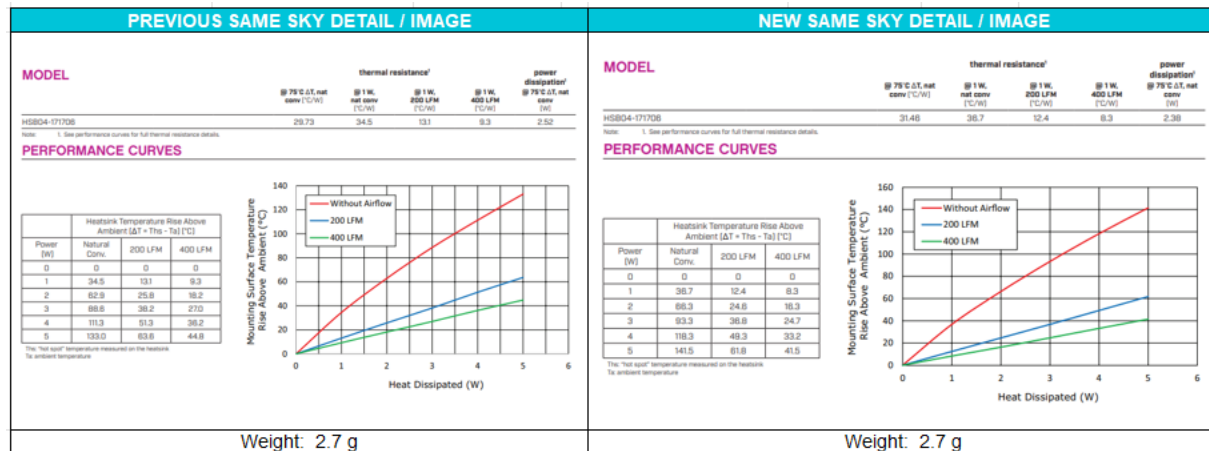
PREVIOUS SAME SKY DETAIL / IMAGE

MODEL

| | thermal resistance¹ | | | | power dissipation¹ |
|---|---|---|---|---|---|
| | @ 75°C ΔT, nat conv (°C/W) | @ 1 W, nat conv (°C/W) | @ 1 W, 200 LFM (°C/W) | @ 1 W, 400 LFM (°C/W) | @ 75°C ΔT, nat conv (W) |
| HSB04-171706 | 29.73 | 34.5 | 13.1 | 9.3 | 2.52 |

Note: 1. See performance curves for full thermal resistance details.

PERFORMANCE CURVES

| Power (W) | Heatsink Temperature Rise Above Ambient (ΔT = Ths - Ta) (°C) Natural Conv. | 200 LFM | 400 LFM |
|---|---|---|---|
| 0 | 0 | 0 | 0 |
| 1 | 34.5 | 13.1 | 9.3 |
| 2 | 62.9 | 25.8 | 18.2 |
| 3 | 88.6 | 38.2 | 27.0 |
| 4 | 111.3 | 51.3 | 36.2 |
| 5 | 133.0 | 63.6 | 44.8 |

Ths: "hot spot" temperature measured on the heatsink
Ta: ambient temperature

Without Airflow
200 LFM
400 LFM

Mounting Surface Temperature Rise Above Ambient (°C)
140 120 100 80 60 40 20 0
0 1 2 3 4 5 6
Heat Dissipated (W)

Weight: 2.7 g

NEW SAME SKY DETAIL / IMAGE

MODEL

| | thermal resistance¹ | | | | power dissipation¹ |
|---|---|---|---|---|---|
| | @ 75°C ΔT, nat conv (°C/W) | @ 1 W, nat conv (°C/W) | @ 1 W, 200 LFM (°C/W) | @ 1 W, 400 LFM (°C/W) | @ 75°C ΔT, nat conv (W) |
| HSB04-171706 | 31.46 | 36.7 | 12.4 | 8.3 | 2.38 |

Note: 1. See performance curves for full thermal resistance details.

PERFORMANCE CURVES

| Power (W) | Heatsink Temperature Rise Above Ambient (ΔT = Ths - Ta) (°C) Natural Conv. | 200 LFM | 400 LFM |
|---|---|---|---|
| 0 | 0 | 0 | 0 |
| 1 | 36.7 | 12.4 | 8.3 |
| 2 | 66.3 | 24.6 | 16.3 |
| 3 | 93.3 | 36.8 | 24.7 |
| 4 | 118.3 | 49.3 | 33.2 |
| 5 | 141.5 | 61.8 | 41.5 |

Ths: "hot spot" temperature measured on the heatsink
Ta: ambient temperature

Without Airflow
200 LFM
400 LFM

Mounting Surface Temperature Rise Above Ambient (°C)
160 140 120 100 80 60 40 20 0
0 1 2 3 4 5 6
Heat Dissipated (W)

Weight: 2.7 g